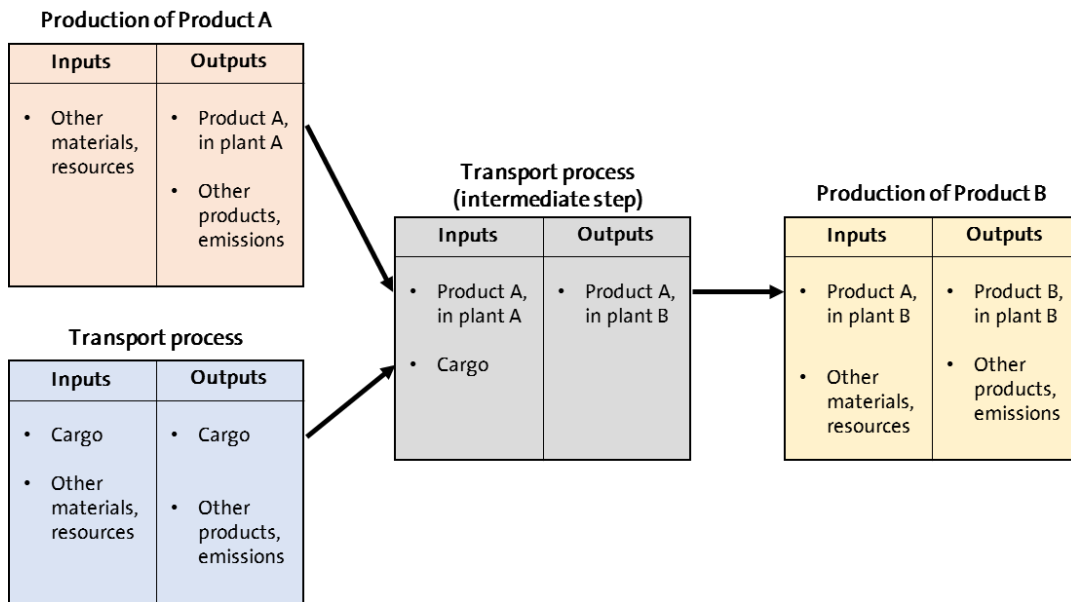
Production of Product A

| Inputs | Outputs |
|---|---|
| • Other materials, resources | • Product A, in plant A<br>• Other products, emissions |

Transport process

| Inputs | Outputs |
|---|---|
| • Cargo<br>• Other materials, resources | • Cargo<br>• Other products, emissions |

Transport process (intermediate step)

| Inputs | Outputs |
|---|---|
| • Product A, in plant A<br>• Cargo | • Product A, in plant B |

Production of Product B

| Inputs | Outputs |
|---|---|
| • Product A, in plant B<br>• Other materials, resources | • Product B, in plant B<br>• Other products, emissions |